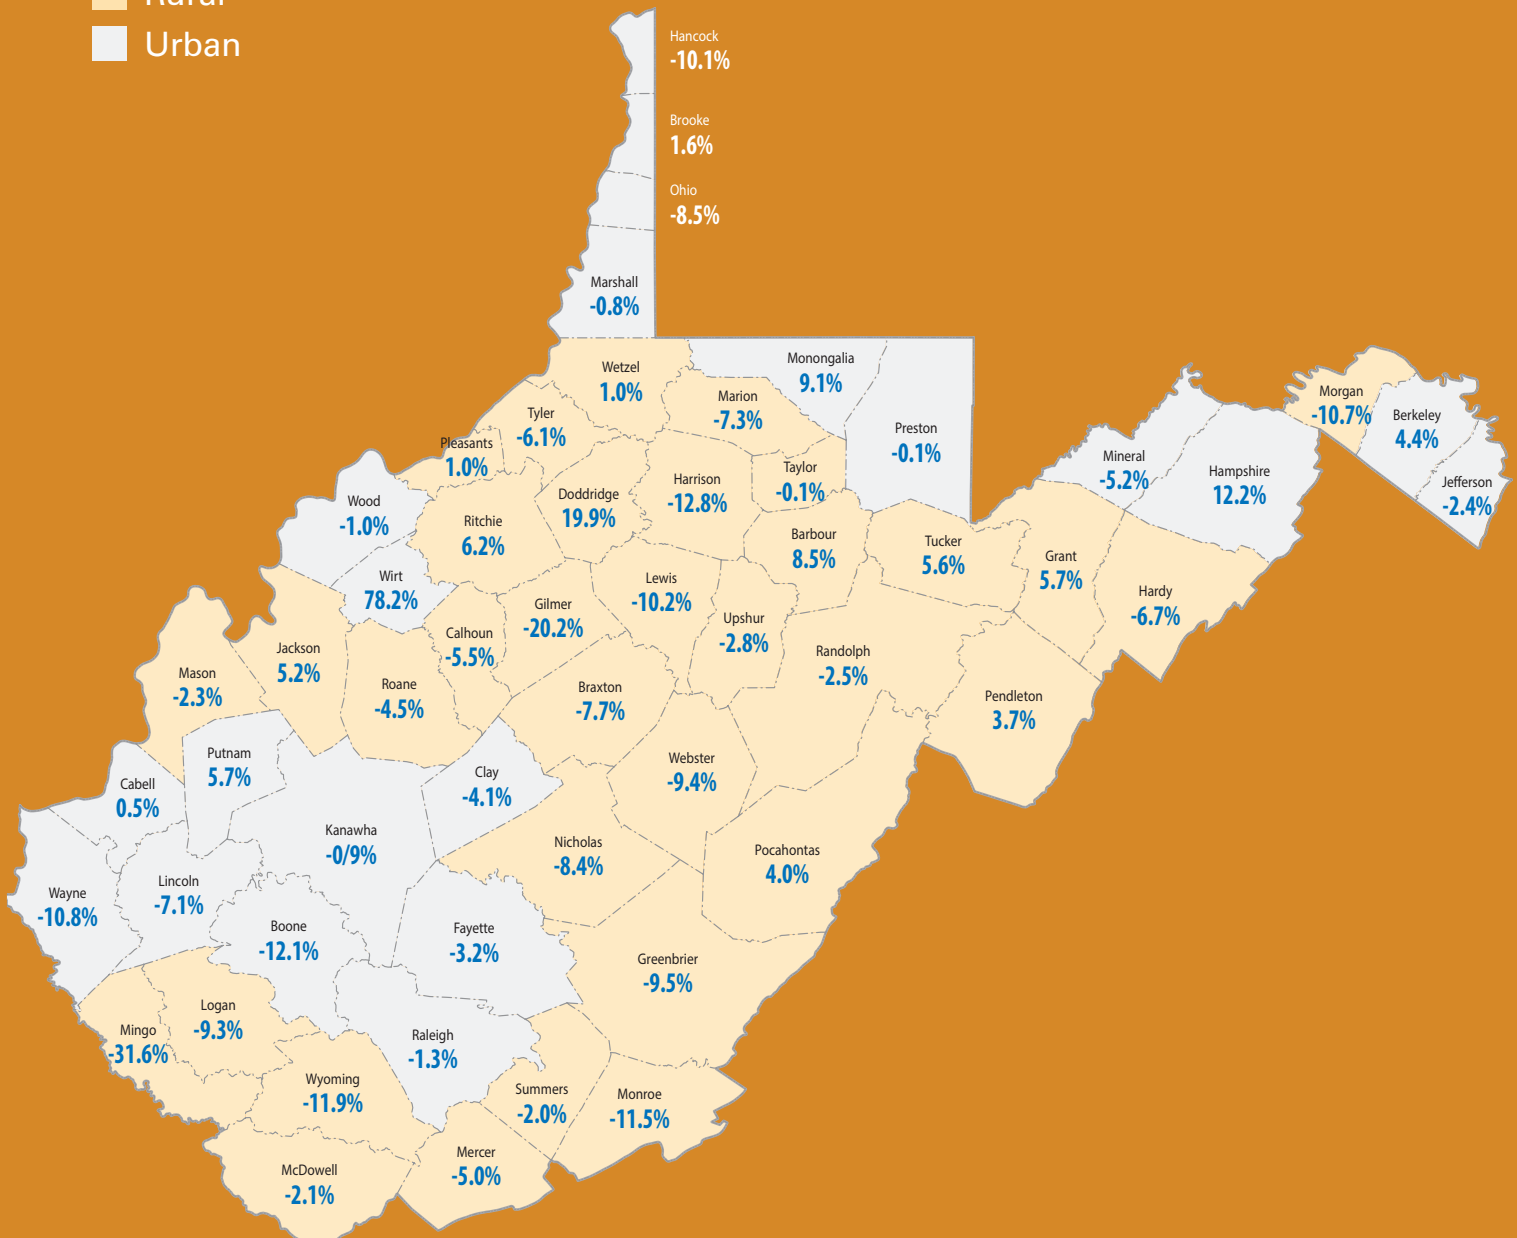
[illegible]

Urban

Hancock
-10.1%

Brooke
1.6%

Ohio
-8.5%

Marshall
-0.8%

Wetzel
1.0%

Monongalia
9.1%

Marion
-7.3%

Preston
-0.1%

Tyler
-6.1%

Pleasants
1.0%

Morgan
-10.7%

Berkeley
4.4%

Mineral
-5.2%

Hampshire
12.2%

Jefferson
-2.4%

Taylor
-0.1%

Harrison
-12.8%

Doddridge
19.9%

Wood
-1.0%

Ritchie
6.2%

Barbour
8.5%

Tucker
5.6%

Grant
5.7%

Hardy
-6.7%

Wirt
78.2%

Lewis
-10.2%

Gilmer
-20.2%

Calhoun
-5.5%

Upshur
-2.8%

Randolph
-2.5%

Jackson
5.2%

Mason
-2.3%

Roane
-4.5%

Braxton
-7.7%

Pendleton
3.7%

Putnam
5.7%

Clay
-4.1%

Webster
-9.4%

Cabell
0.5%

Kanawha
-0/9%

Nicholas
-8.4%

Pocahontas
4.0%

Wayne
-10.8%

Lincoln
-7.1%

Boone
-12.1%

Fayette
-3.2%

Greenbrier
-9.5%

Logan
-9.3%

Mingo
-31.6%

Raleigh
-1.3%

Wyoming
-11.9%

Summers
-2.0%

Monroe
-11.5%

Mercer
-5.0%

McDowell
-2.1%